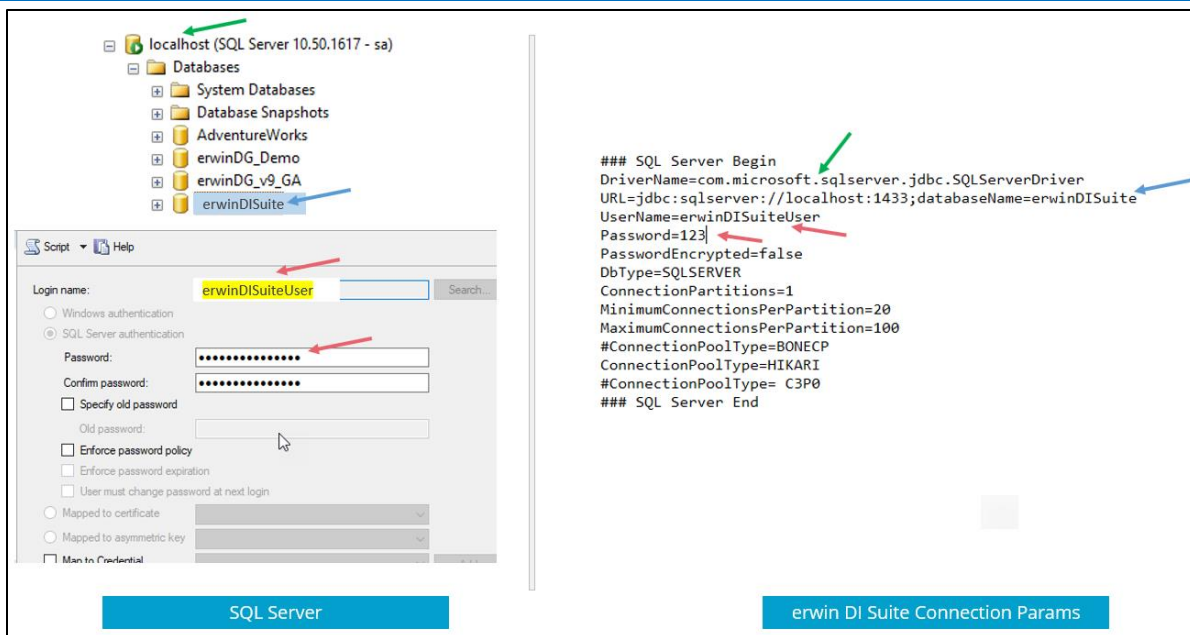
localhost (SQL Server 10.50.1617 - sa)
Databases
System Databases
Database Snapshots
AdventureWorks
erwinDG_Demo
erwinDG_v9_GA
erwinDISuite

Script Help

Login name: erwinDISuiteUser Search...
Windows authentication
SQL Server authentication
Password: •••••••••••••••
Confirm password: •••••••••••••••
Specify old password
Old password:
Enforce password policy
Enforce password expiration
User must change password at next login
Mapped to certificate
Mapped to asymmetric key
Map to Credential

SQL Server

### SQL Server Begin
DriverName=com.microsoft.sqlserver.jdbc.SQLServerDriver
URL=jdbc:sqlserver://localhost:1433;databaseName=erwinDISuite
UserName=erwinDISuiteUser
Password=123
PasswordEncrypted=false
DbType=SQLSERVER
ConnectionPartitions=1
MinimumConnectionsPerPartition=20
MaximumConnectionsPerPartition=100
#ConnectionPoolType=BONECP
ConnectionPoolType=HIKARI
#ConnectionPoolType= C3P0
### SQL Server End

erwin DI Suite Connection Params